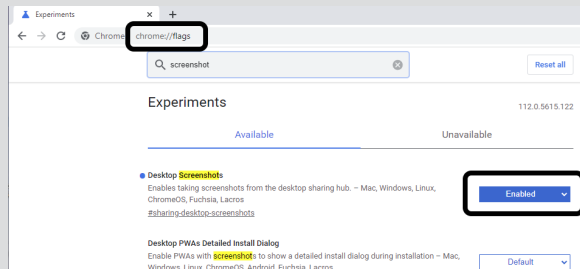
Experiments
×
+
Chrome | chrome://flags
screenshot
Reset all
Experiments
112.0.5615.122
Available
Unavailable
Desktop Screenshots
Enables taking screenshots from the desktop sharing hub. – Mac, Windows, Linux, ChromeOS, Fuchsia, Lacros
#sharing-desktop-screenshots
Enabled
Desktop PWAs Detailed Install Dialog
Enable PWAs with screenshots to show a detailed install dialog during installation – Mac, Windows, Linux, ChromeOS, Android, Fuchsia, Lacros
Default